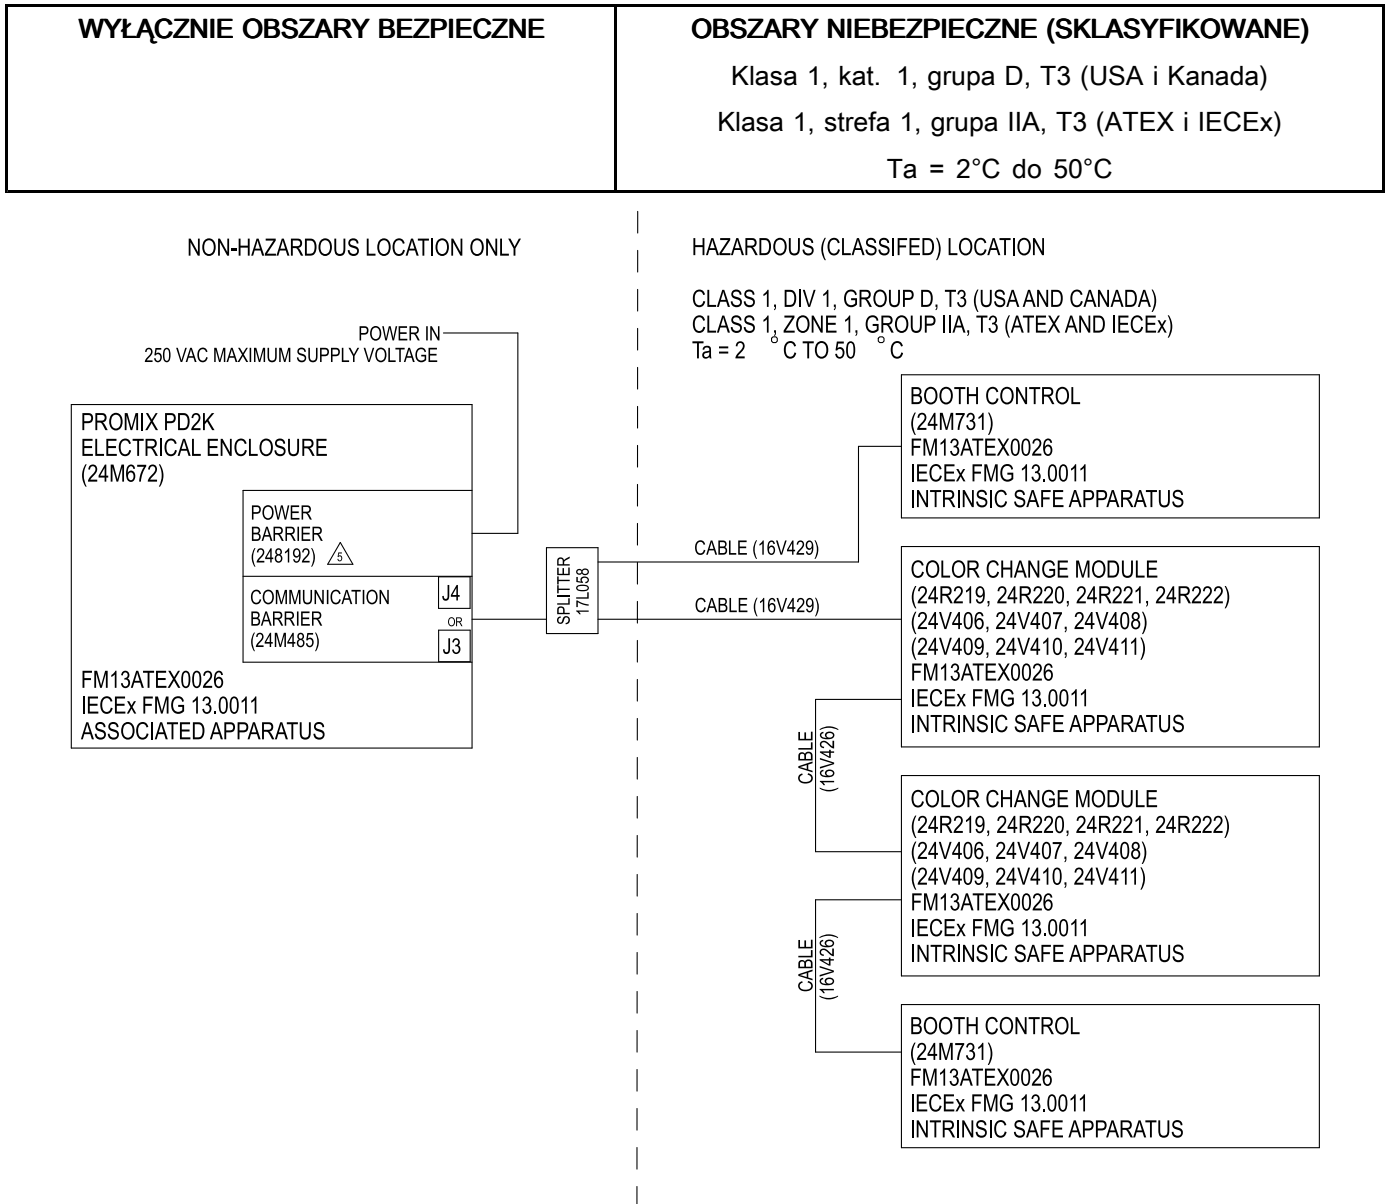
| WYŁĄCZNIE OBSZARY BEZPIECZNE | OBSZARY NIEBEZPIECZNE (SKLASYFIKOWANE) |
|---|---|
| | Klasa 1, kat. 1, grupa D, T3 (USA i Kanada) |
| | Klasa 1, strefa 1, grupa IIA, T3 (ATEX i IECEx) |
| | Ta = 2°C do 50°C |

NON-HAZARDOUS LOCATION ONLY

HAZARDOUS (CLASSIFED) LOCATION

CLASS 1, DIV 1, GROUP D, T3 (USA AND CANADA)
CLASS 1, ZONE 1, GROUP IIA, T3 (ATEX AND IECEx)
Ta = 2 °C TO 50 °C

POWER IN
250 VAC MAXIMUM SUPPLY VOLTAGE

PROMIX PD2K
ELECTRICAL ENCLOSURE
(24M672)

POWER
BARRIER
(248192) 5

COMMUNICATION
BARRIER
(24M485)

J4
OR
J3

FM13ATEX0026
IECEx FMG 13.0011
ASSOCIATED APPARATUS

SPLITTER
17L058

CABLE (16V429)

CABLE (16V429)

BOOTH CONTROL
(24M731)
FM13ATEX0026
IECEx FMG 13.0011
INTRINSIC SAFE APPARATUS

COLOR CHANGE MODULE
(24R219, 24R220, 24R221, 24R222)
(24V406, 24V407, 24V408)
(24V409, 24V410, 24V411)
FM13ATEX0026
IECEx FMG 13.0011
INTRINSIC SAFE APPARATUS

CABLE
(16V426)

COLOR CHANGE MODULE
(24R219, 24R220, 24R221, 24R222)
(24V406, 24V407, 24V408)
(24V409, 24V410, 24V411)
FM13ATEX0026
IECEx FMG 13.0011
INTRINSIC SAFE APPARATUS

CABLE
(16V426)

BOOTH CONTROL
(24M731)
FM13ATEX0026
IECEx FMG 13.0011
INTRINSIC SAFE APPARATUS